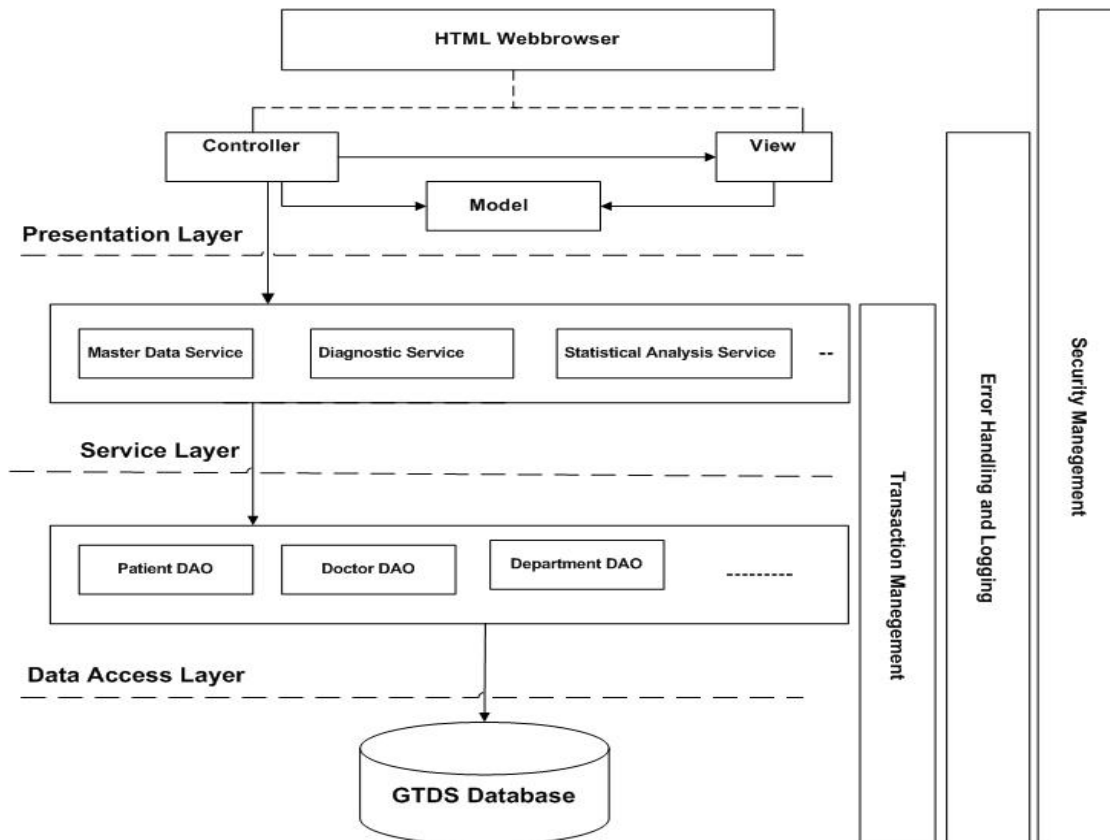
HTML Webbrowser

Controller

View

Model

Presentation Layer

Master Data Service

Diagnostic Service

Statistical Analysis Service

--

Service Layer

Patient DAO

Doctor DAO

Department DAO

---------

Data Access Layer

GTDS Database

Transaction Manegement

Error Handling and Logging

Security Manegement